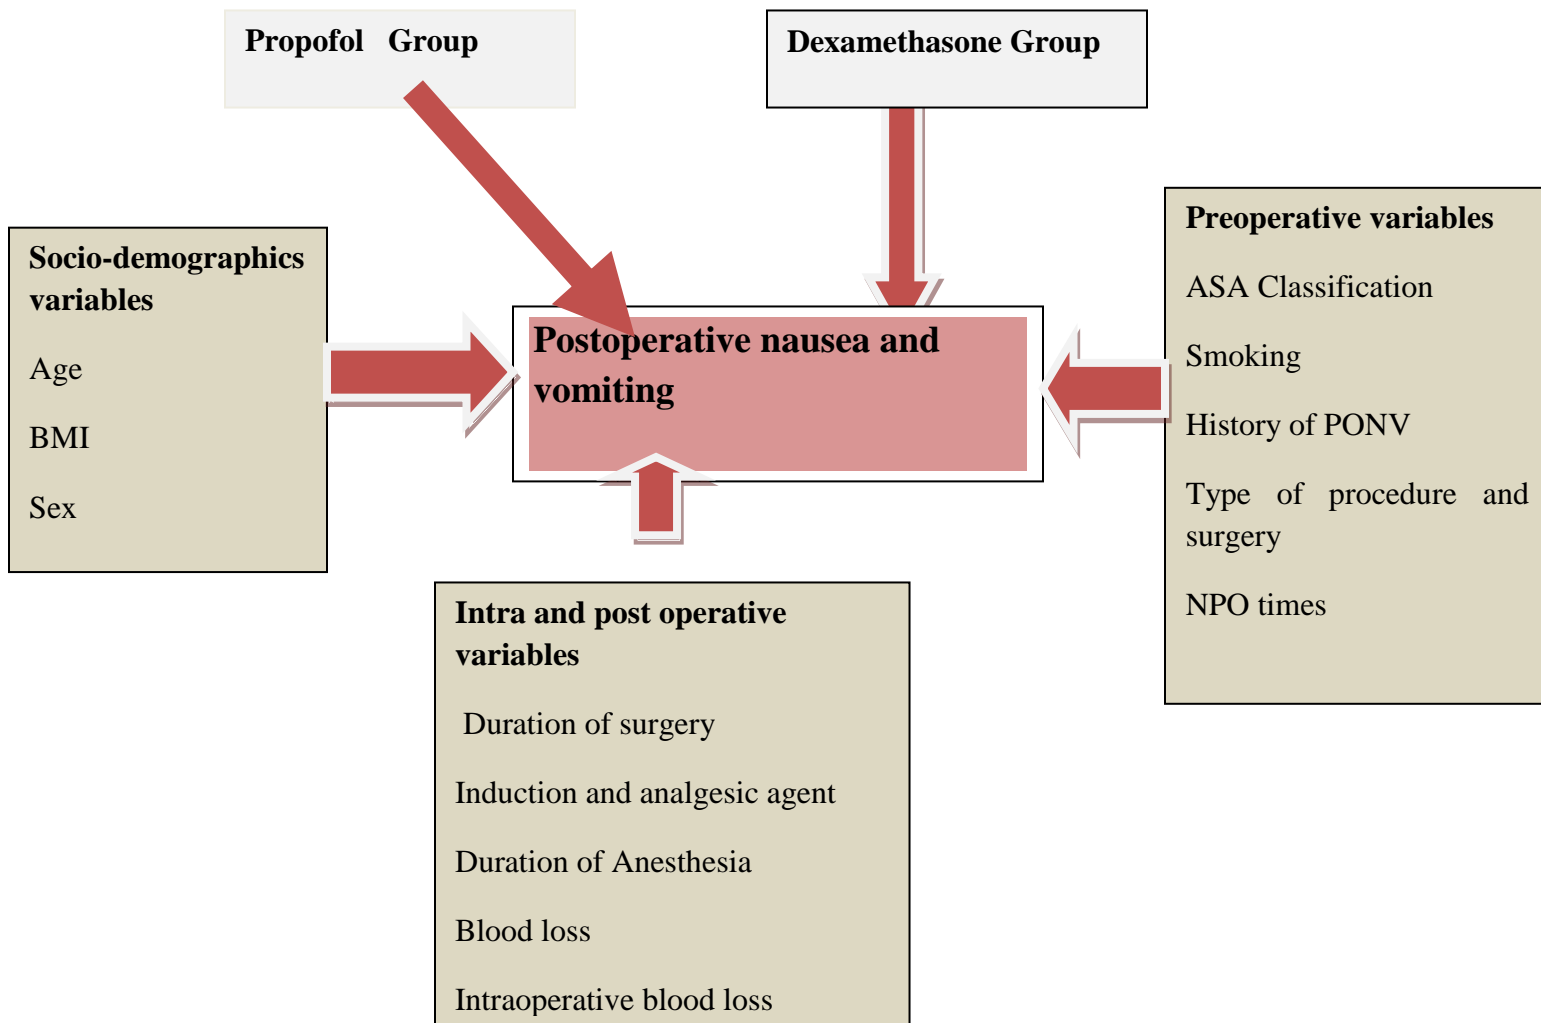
Propofol Group

Dexamethasone Group

Socio-demographics variables

Age

BMI

Sex

Postoperative nausea and vomiting

Preoperative variables

ASA Classification

Smoking

History of PONV

Type of procedure and surgery

NPO times

Intra and post operative variables

Duration of surgery

Induction and analgesic agent

Duration of Anesthesia

Blood loss

Intraoperative blood loss